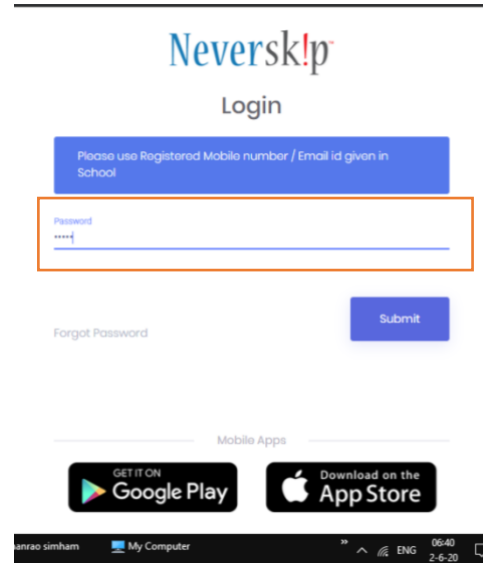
Neversk!p™

Login

Please use Registered Mobile number / Email id given in School

Password
•••••

Forgot Password

Submit

Mobile Apps

GET IT ON
Google Play

Download on the
App Store

anrao simham
My Computer
ENG
06:40
2-6-20